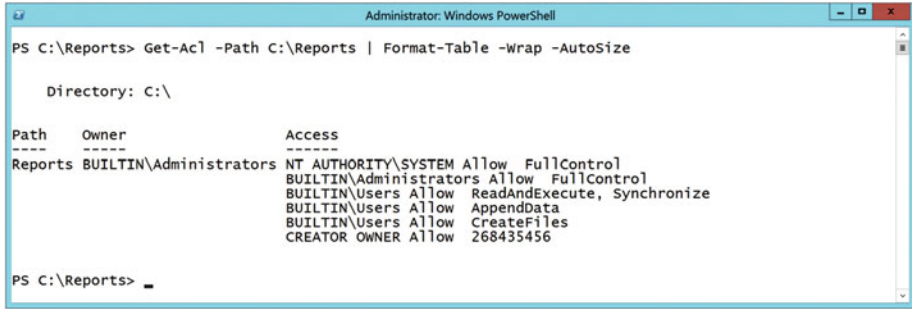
Administrator: Windows PowerShell

PS C:\Reports> Get-Acl -Path C:\Reports | Format-Table -Wrap -AutoSize

Directory: C:\

| Path | Owner | Access |
|---|---|---|
| ---- | ----- | ------ |
| Reports | BUILTIN\Administrators | NT AUTHORITY\SYSTEM Allow FullControl<br>BUILTIN\Administrators Allow FullControl<br>BUILTIN\Users Allow ReadAndExecute, Synchronize<br>BUILTIN\Users Allow AppendData<br>BUILTIN\Users Allow CreateFiles<br>CREATOR OWNER Allow 268435456 |

PS C:\Reports> _